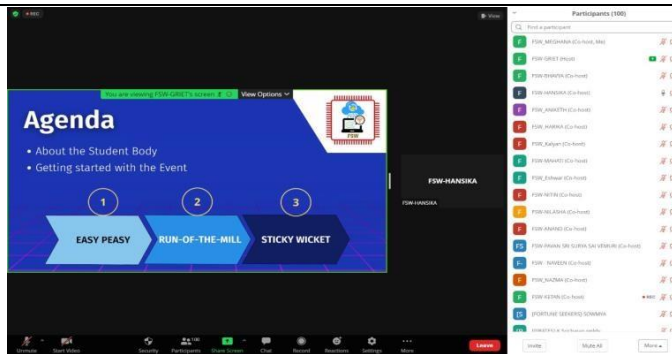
REC

View

You are viewing FSW-GRIET's screen  View Options

Agenda

• About the Student Body
• Getting started with the Event

FSW

1
2
3

EASY PEASY
RUN-OF-THE-MILL
STICKY WICKET

FSW-HANSIKA

FSW-HANSIKA

Participants (100)

Find a participant

FSW_MEGHANA (Co-host, Me)
FSW-GRIET (Host)
FSW-BHAVYA (Co-host)
FSW-HANSIKA (Co-host)
FSW_ANIKETH (Co-host)
FSW_HARIKA (Co-host)
FSW_Kalyan (Co-host)
FSW-MANASI (Co-host)
FSW_Eshwar (Co-host)
FSW-NITIN (Co-host)
FSW-NILASHA (Co-host)
FSW-ANAND (Co-host)
FSW-PAVAN SRI SURYA SAI VENKIRI (Co-host)
FSW - NAVEEN (Co-host)
FSW_NAZMA (Co-host)
FSW-KETAN (Co-host)
[FORTUNE SEEKERS] SOWMYA
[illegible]

REC

Unmute
Start Video
Security
Participants 100
Share Screen
Chat
Record
Reactions
Settings
More
Leave

Invite
Mute All
More